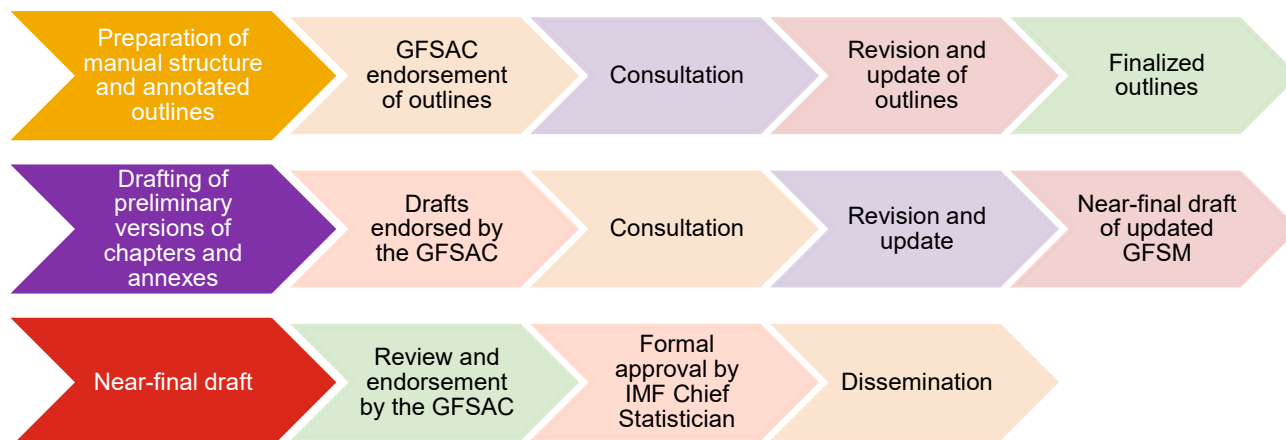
Preparation of manual structure and annotated outlines

GFSAC endorsement of outlines

Consultation

Revision and update of outlines

Finalized outlines

Drafting of preliminary versions of chapters and annexes

Drafts endorsed by the GFSAC

Consultation

Revision and update

Near-final draft of updated GFSM

Near-final draft

Review and endorsement by the GFSAC

Formal approval by IMF Chief Statistician

Dissemination